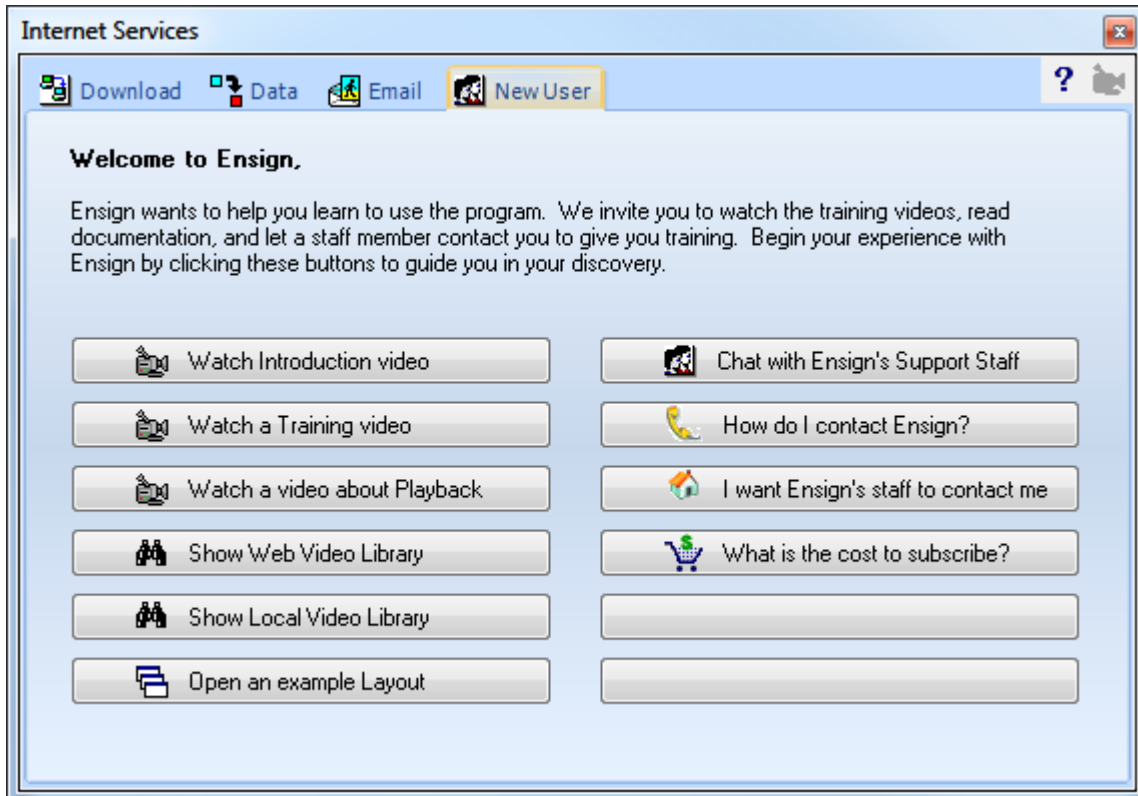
Internet Services

Download Data Email New User

?

Welcome to Ensign,

Ensign wants to help you learn to use the program. We invite you to watch the training videos, read documentation, and let a staff member contact you to give you training. Begin your experience with Ensign by clicking these buttons to guide you in your discovery.

Watch Introduction video

Chat with Ensign's Support Staff

Watch a Training video

How do I contact Ensign?

Watch a video about Playback

I want Ensign's staff to contact me

Show Web Video Library

What is the cost to subscribe?

Show Local Video Library

Open an example Layout